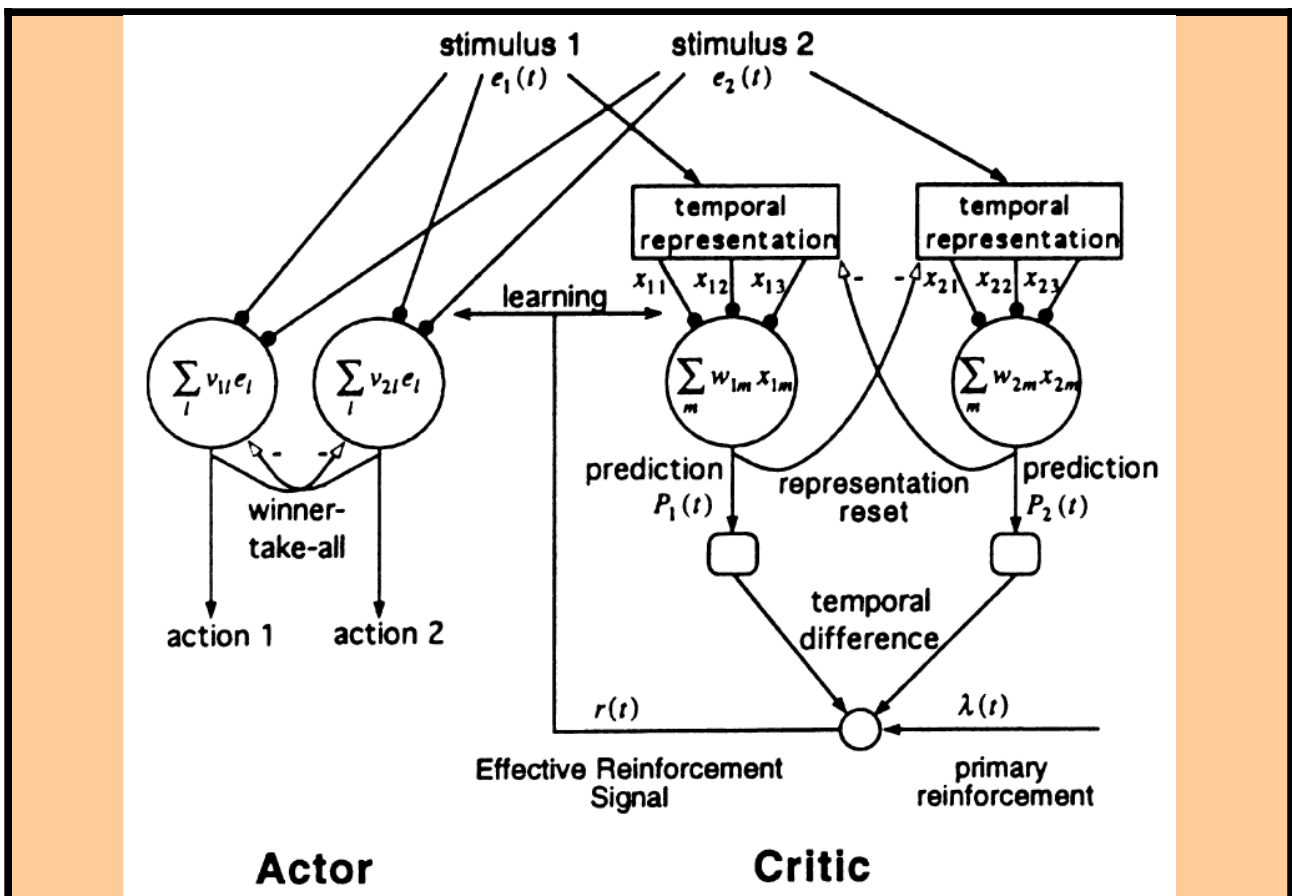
stimulus 1
$e_1(t)$

stimulus 2
$e_2(t)$

temporal representation

temporal representation

$x_{11}$ $x_{12}$ $x_{13}$

$x_{21}$ $x_{22}$ $x_{23}$

learning

$\sum_l v_{1l}e_l$

$\sum_l v_{2l}e_l$

$\sum_m w_{1m}x_{1m}$

$\sum_m w_{2m}x_{2m}$

-

-

-

-

winner-take-all

action 1

action 2

prediction
$P_1(t)$

representation reset

prediction
$P_2(t)$

temporal difference

$r(t)$

$\lambda(t)$

Effective Reinforcement Signal

primary reinforcement

Actor

Critic